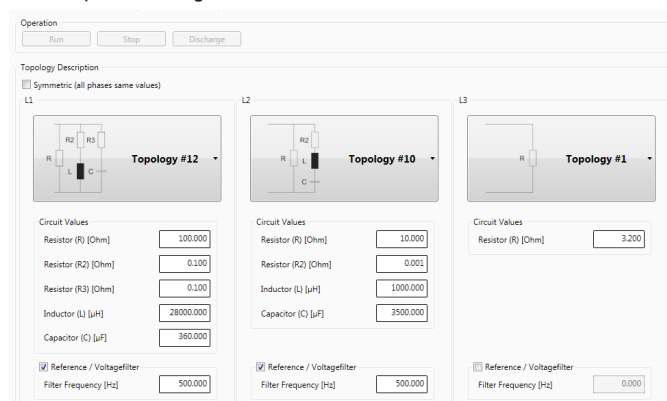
Operation

Run Stop Discharge

Topology Description

Symmetric (all phases same values)

L1

R2 R3
R
L C

Topology #12

Circuit Values

| | |
|---|---|
| Resistor (R) [Ohm] | 100.000 |
| Resistor (R2) [Ohm] | 0.100 |
| Resistor (R3) [Ohm] | 0.100 |
| Inductor (L) [µH] | 28000.000 |
| Capacitor (C) [µF] | 360.000 |

Reference / Voltagefilter

Filter Frequency [Hz] 500.000

L2

R2
R L
C

Topology #10

Circuit Values

| | |
|---|---|
| Resistor (R) [Ohm] | 10.000 |
| Resistor (R2) [Ohm] | 0.001 |
| Inductor (L) [µH] | 1000.000 |
| Capacitor (C) [µF] | 3500.000 |

Reference / Voltagefilter

Filter Frequency [Hz] 500.000

L3

R

Topology #1

Circuit Values

Resistor (R) [Ohm] 3.200

Reference / Voltagefilter

Filter Frequency [Hz] 0.000